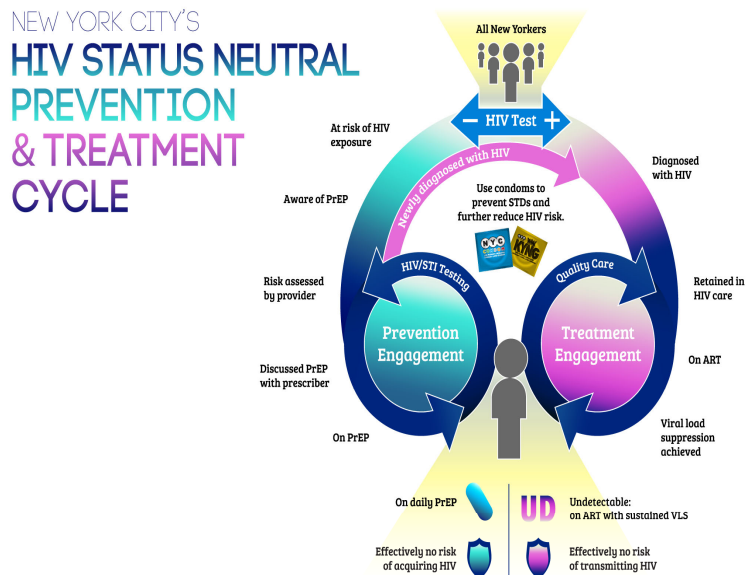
NEW YORK CITY'S
HIV STATUS NEUTRAL
PREVENTION
& TREATMENT
CYCLE

All New Yorkers

− HIV Test +

At risk of HIV exposure

Newly diagnosed with HIV

Diagnosed with HIV

Use condoms to prevent STDs and further reduce HIV risk.

NYC

KYNG

Aware of PrEP

Risk assessed by provider

HIV/STI Testing

Quality Care

Retained in HIV care

Prevention Engagement

Treatment Engagement

On ART

Discussed PrEP with prescriber

On PrEP

Viral load suppression achieved

On daily PrEP

UD

Undetectable: on ART with sustained VLS

Effectively no risk of acquiring HIV

Effectively no risk of transmitting HIV